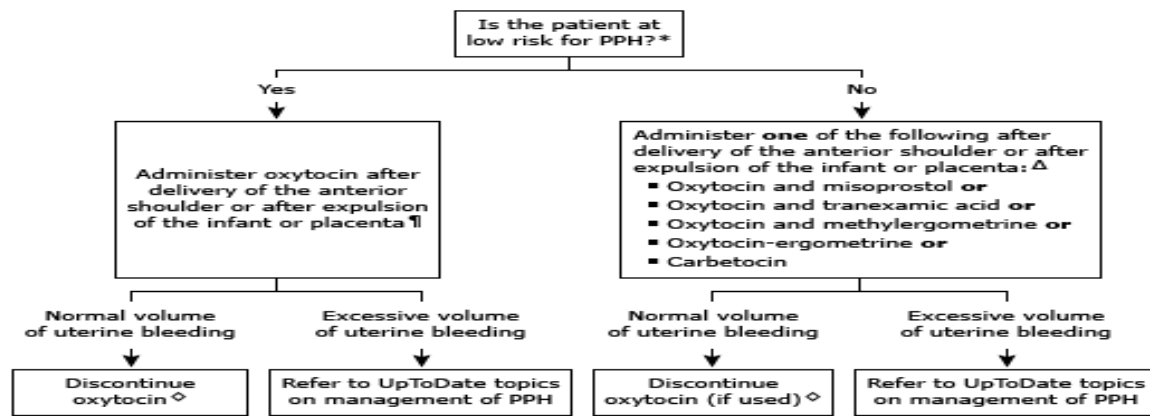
Is the patient at low risk for PPH?*

Yes

No

Administer oxytocin after delivery of the anterior shoulder or after expulsion of the infant or placenta¶

Administer **one** of the following after delivery of the anterior shoulder or after expulsion of the infant or placenta:Δ

- Oxytocin and misoprostol **or**
- Oxytocin and tranexamic acid **or**
- Oxytocin and methylergometrine **or**
- Oxytocin-ergometrine **or**
- Carbetocin

Normal volume of uterine bleeding

Excessive volume of uterine bleeding

Normal volume of uterine bleeding

Excessive volume of uterine bleeding

Discontinue oxytocin◊

Refer to UpToDate topics on management of PPH

Discontinue oxytocin (if used)◊

Refer to UpToDate topics on management of PPH